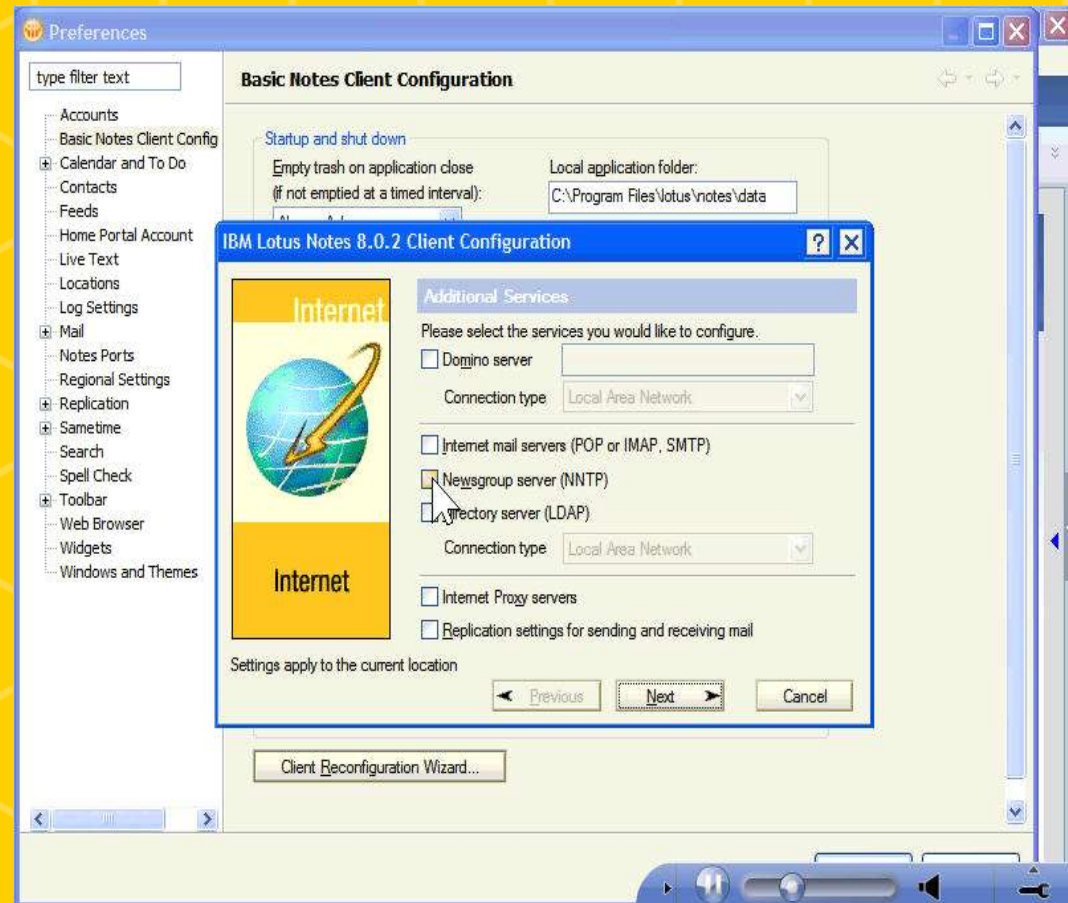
Preferences

type filter text

Accounts
Basic Notes Client Config
Calendar and To Do
Contacts
Feeds
Home Portal Account
Live Text
Locations
Log Settings
Mail
Notes Ports
Regional Settings
Replication
Sametime
Search
Spell Check
Toolbar
Web Browser
Widgets
Windows and Themes

Basic Notes Client Configuration

Startup and shut down
Empty trash on application close (if not emptied at a timed interval):
Local application folder:
C:\Program Files\lotus\notes\data

IBM Lotus Notes 8.0.2 Client Configuration

Internet

Internet

Additional Services
Please select the services you would like to configure.
Domino server
Connection type Local Area Network
Internet mail servers (POP or IMAP, SMTP)
Newsgroup server (NNTP)
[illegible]rectory server (LDAP)
Connection type Local Area Network
Internet Proxy servers
Replication settings for sending and receiving mail

Settings apply to the current location

Previous
Next
Cancel

Client Reconfiguration Wizard...